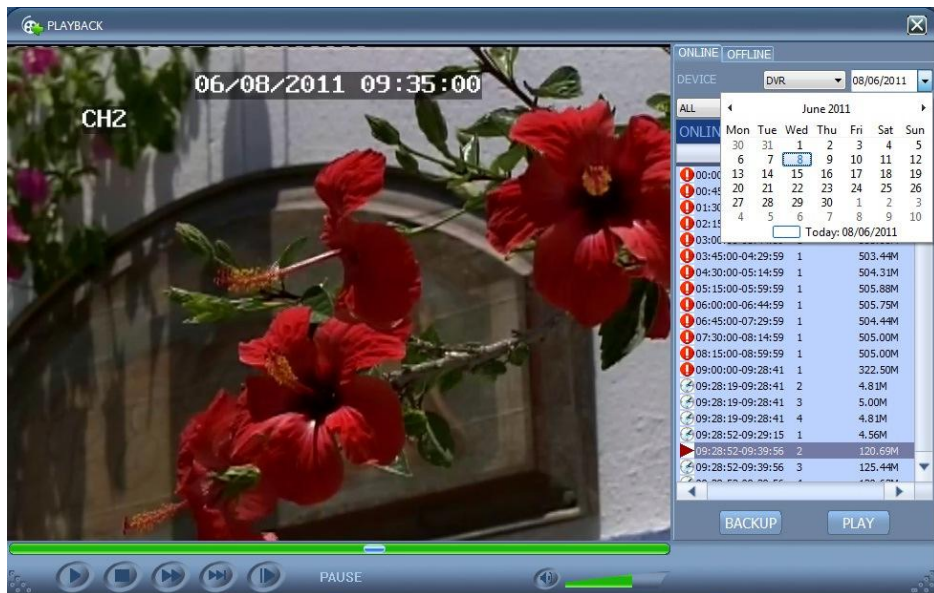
PLAYBACK

06/08/2011 09:35:00

CH2

ONLINE OFFLINE

DEVICE DVR 08/06/2011

ALL

ONLIN

June 2011

| Mon | Tue | Wed | Thu | Fri | Sat | Sun |
|---|---|---|---|---|---|---|
| 30 | 31 | 1 | 2 | 3 | 4 | 5 |
| 6 | 7 | 8 | 9 | 10 | 11 | 12 |
| 13 | 14 | 15 | 16 | 17 | 18 | 19 |
| 20 | 21 | 22 | 23 | 24 | 25 | 26 |
| 27 | 28 | 29 | 30 | 1 | 2 | 3 |
| 4 | 5 | 6 | 7 | 8 | 9 | 10 |

Today: 08/06/2011

00:00
00:45
01:30
02:15
03:00

| | | |
|---|---|---|
| 03:45:00-04:29:59 | 1 | 503.44M |
| 04:30:00-05:14:59 | 1 | 504.31M |
| 05:15:00-05:59:59 | 1 | 505.88M |
| 06:00:00-06:44:59 | 1 | 505.75M |
| 06:45:00-07:29:59 | 1 | 504.44M |
| 07:30:00-08:14:59 | 1 | 505.00M |
| 08:15:00-08:59:59 | 1 | 505.00M |
| 09:00:00-09:28:41 | 1 | 322.50M |
| 09:28:19-09:28:41 | 2 | 4.81M |
| 09:28:19-09:28:41 | 3 | 5.00M |
| 09:28:19-09:28:41 | 4 | 4.81M |
| 09:28:52-09:29:15 | 1 | 4.56M |
| 09:28:52-09:39:56 | 2 | 120.69M |
| 09:28:52-09:39:56 | 3 | 125.44M |

BACKUP PLAY

PAUSE